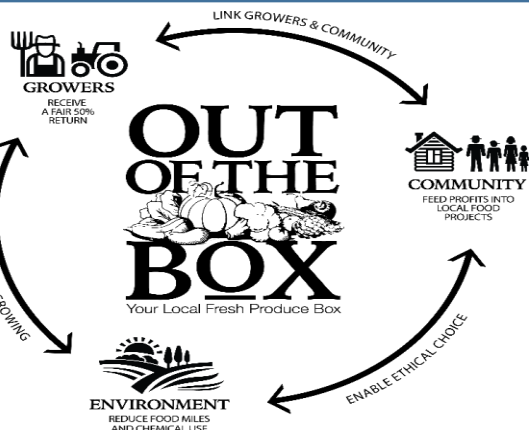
LINK GROWERS & COMMUNITY

GROWERS
RECEIVE A FAIR 50% RETURN

OUT OF THE BOX
Your Local Fresh Produce Box

COMMUNITY
FEED PROFITS INTO LOCAL FOOD PROJECTS

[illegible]ROWING

ENABLE ETHICAL CHOICE

ENVIRONMENT
REDUCE FOOD MILES AND CHEMICAL USE